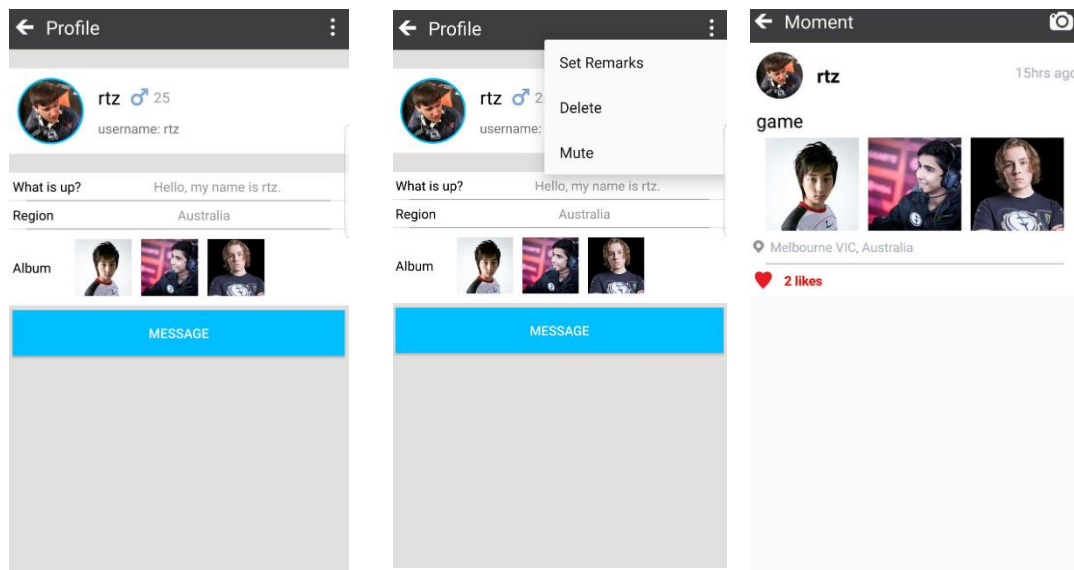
← Profile

rtz ♂ 25

username: rtz

What is up? Hello, my name is rtz.

Region Australia

Album

MESSAGE

← Profile

Set Remarks

Delete

Mute

rtz ♂ 2

username:

What is up? Hello, my name is rtz.

Region Australia

Album

MESSAGE

← Moment

rtz

15hrs ago

game

Melbourne VIC, Australia

2 likes